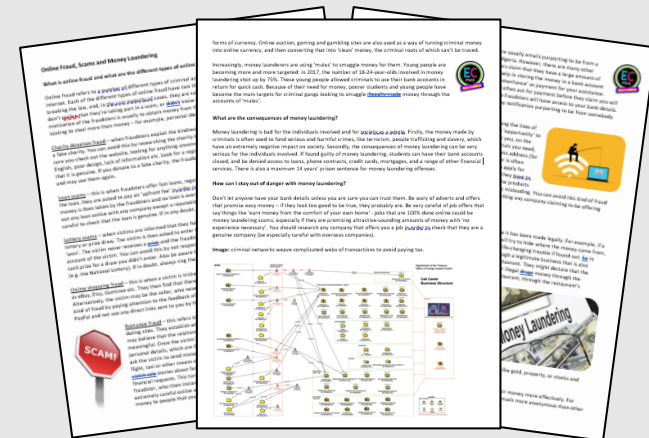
forms of currency. Online auction, gaming and gambling sites are also used as a way of turning criminal money into online currency, and then converting that into 'clean' money, the criminal roots of which can't be traced.

Increasingly, money launderers are using 'mules' to smuggle money for them. Young people are becoming more and more targeted: in 2017, the number of 18-24-year-olds involved in money laundering shot up by 75%. These young people allowed criminals to use their bank accounts in return for quick cash. Because of their need for money, poorer students and young people have become the main targets for criminal gangs looking to smuggle (funnel) money through the accounts of 'mules'.

What are the consequences of money laundering?

Money laundering is bad for the individuals involved and for society as a whole. Firstly, the money made by criminals is often used to fund serious and harmful crimes, like terrorism, people trafficking and slavery, which have an extremely negative impact on society. Secondly, the consequences of money laundering can be very serious for the individuals involved. If found guilty of money laundering, students can have their bank accounts closed, and be denied access to loans, phone contracts, credit cards, mortgages, and a range of other financial services. There is also a maximum 14 years' prison sentence for money laundering offenses.

How can I stay out of danger with money laundering?

Don't let anyone have your bank details unless you are sure you can trust them. Be wary of adverts and offers that promise easy money – if they look too good to be true, they probably are. Be very careful of job offers that say things like 'earn money from the comfort of your own home' - jobs that are 100% done online could be money laundering scams, especially if they are promising attractive-sounding amounts of money with 'no experience necessary'. You should research any company that offers you a job in order to check that they are a genuine company (be especially careful with overseas companies).

Image: criminal networks weave complicated webs of transactions to avoid paying tax.

Online Fraud, Scams and Money Laundering

What is online fraud and what are the different types of online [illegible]

SCAM!

Money Laundering